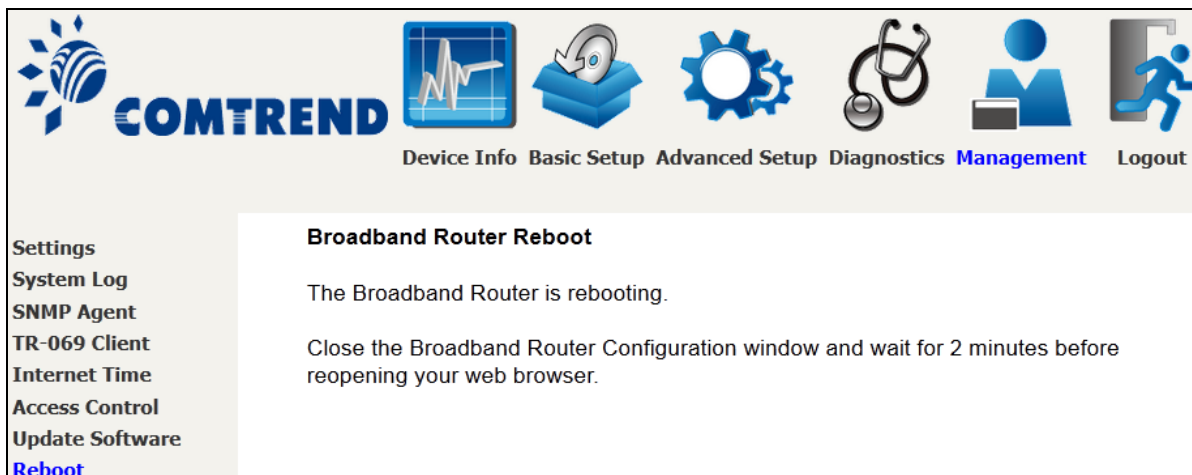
COMTREND

Device Info Basic Setup Advanced Setup Diagnostics Management Logout

Settings
System Log
SNMP Agent
TR-069 Client
Internet Time
Access Control
Update Software
Reboot

Broadband Router Reboot

The Broadband Router is rebooting.

Close the Broadband Router Configuration window and wait for 2 minutes before reopening your web browser.